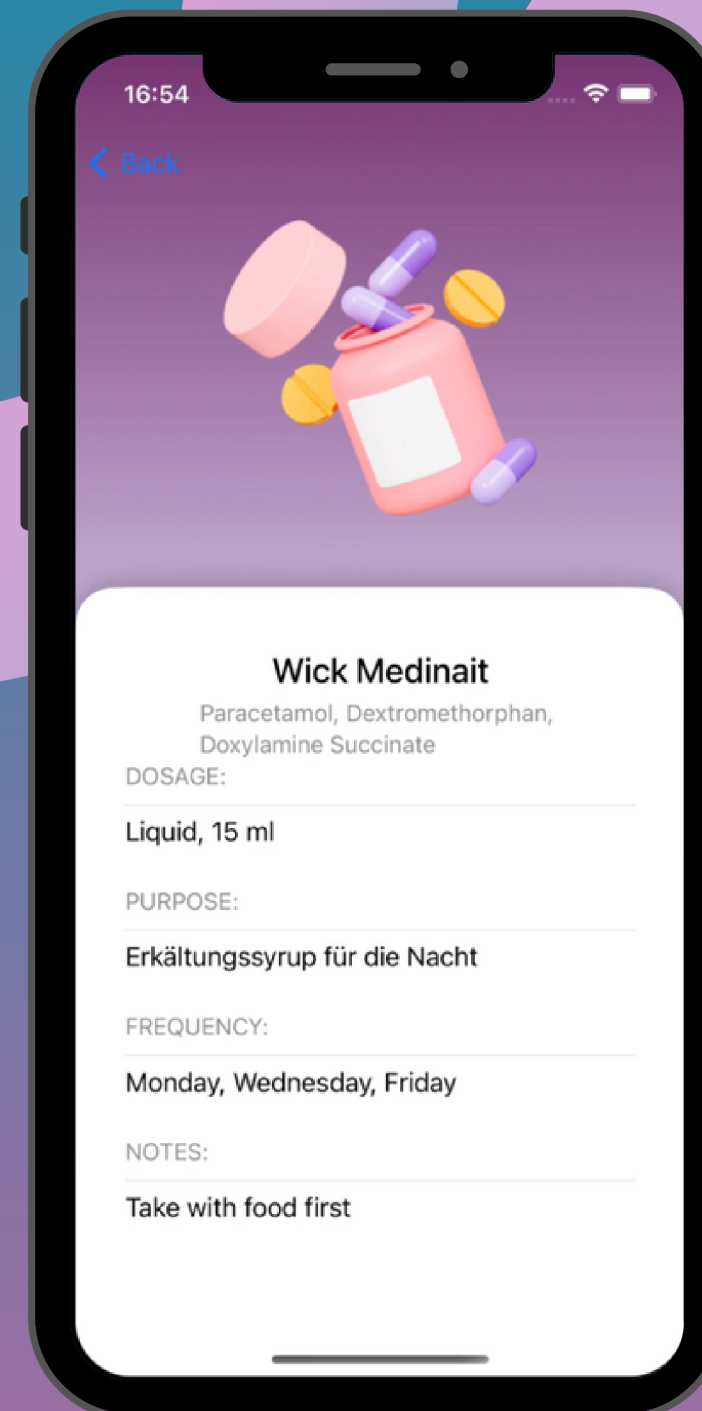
16:54

Back

Wick Medinait

Paracetamol, Dextromethorphan, Doxylamine Succinate

DOSAGE:

Liquid, 15 ml

PURPOSE:

Erkältungssyrup für die Nacht

FREQUENCY:

Monday, Wednesday, Friday

NOTES:

Take with food first